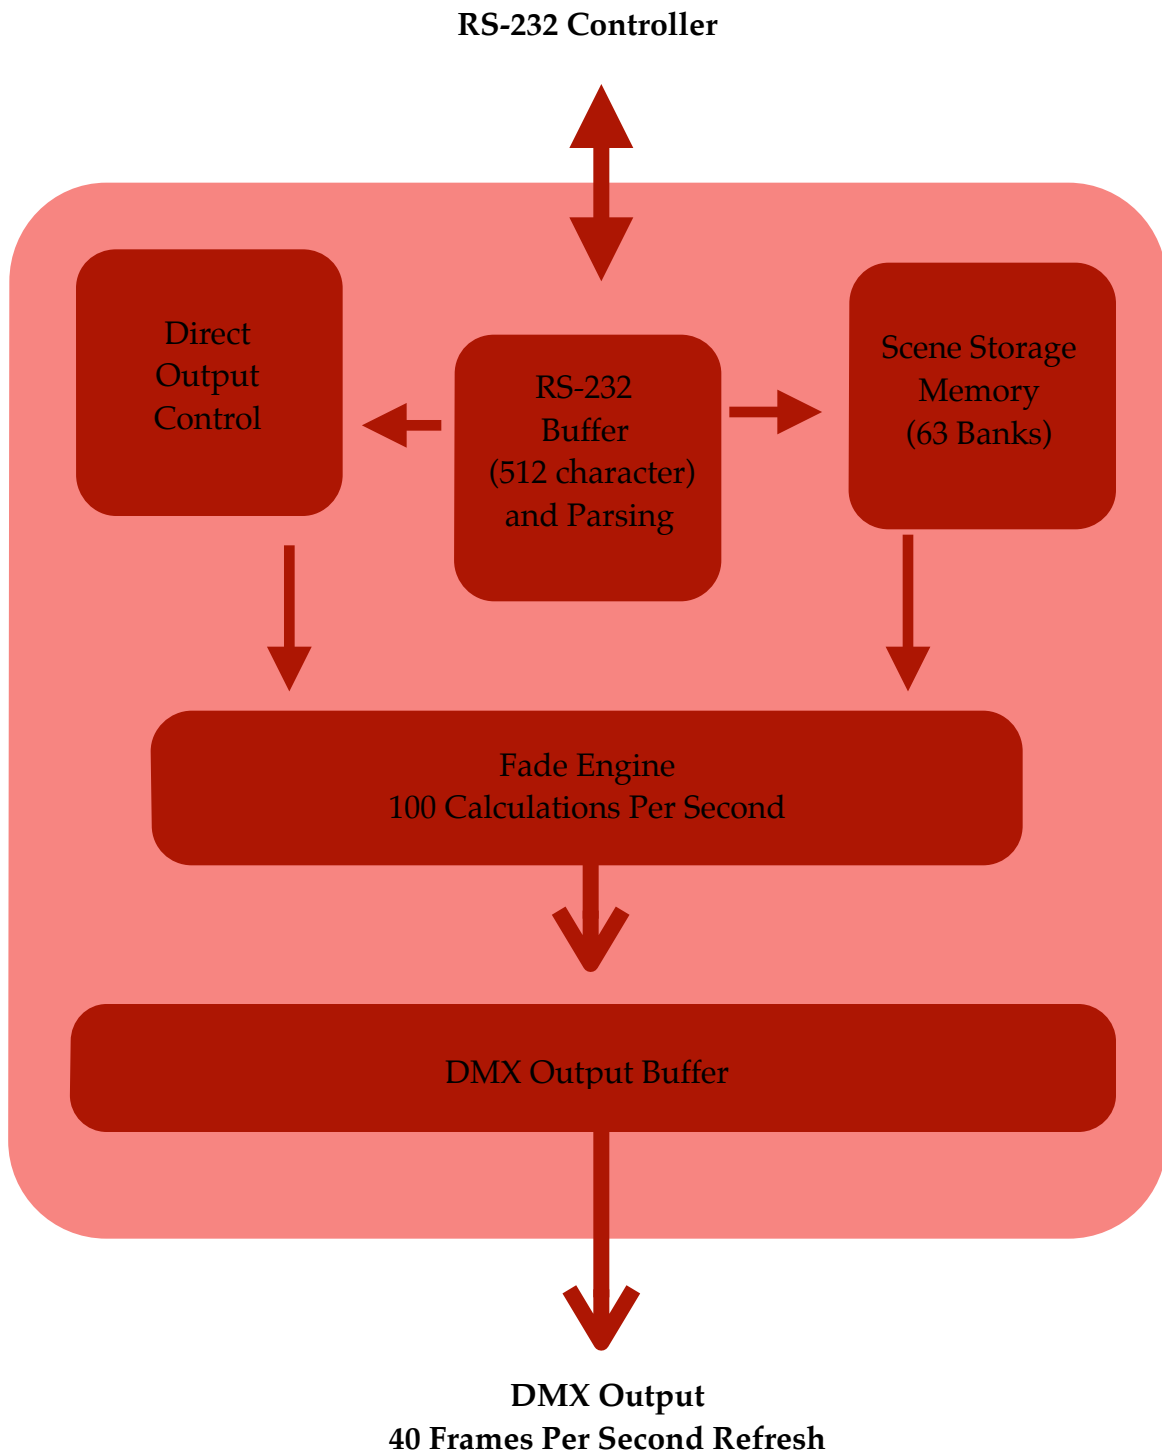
RS-232 Controller

Direct Output Control

RS-232 Buffer (512 character) and Parsing

Scene Storage Memory (63 Banks)

Fade Engine
100 Calculations Per Second

DMX Output Buffer

DMX Output
40 Frames Per Second Refresh